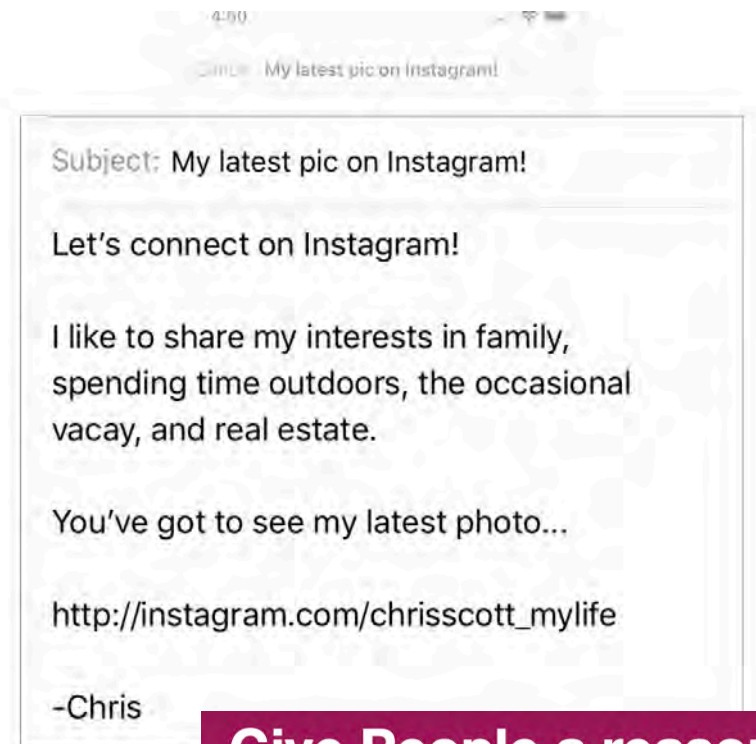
4:50

Cancel My latest pic on Instagram!

Subject: My latest pic on Instagram!

Let's connect on Instagram!

I like to share my interests in family, spending time outdoors, the occasional vacay, and real estate.

You've got to see my latest photo...

http://instagram.com/chrisscott_mylife

-Chris

Give People a reaso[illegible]